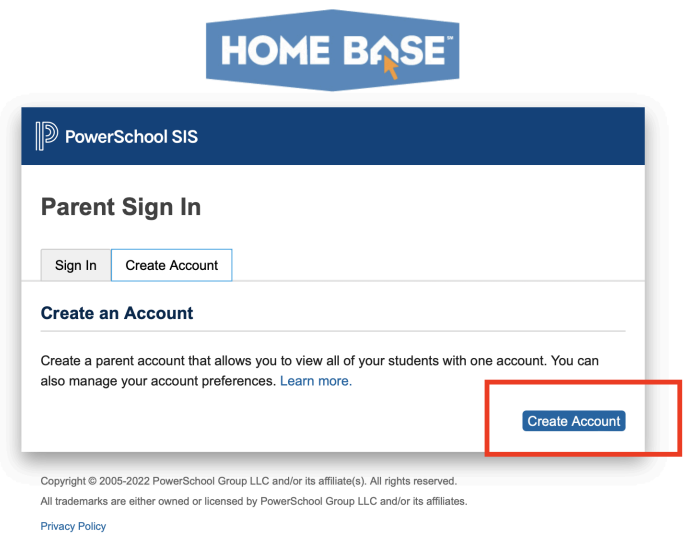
HOME BASE™

PowerSchool SIS

Parent Sign In

Sign In | Create Account

Create an Account

Create a parent account that allows you to view all of your students with one account. You can also manage your account preferences. Learn more.

Create Account

Copyright © 2005-2022 PowerSchool Group LLC and/or its affiliate(s). All rights reserved.

All trademarks are either owned or licensed by PowerSchool Group LLC and/or its affiliates.

Privacy Policy